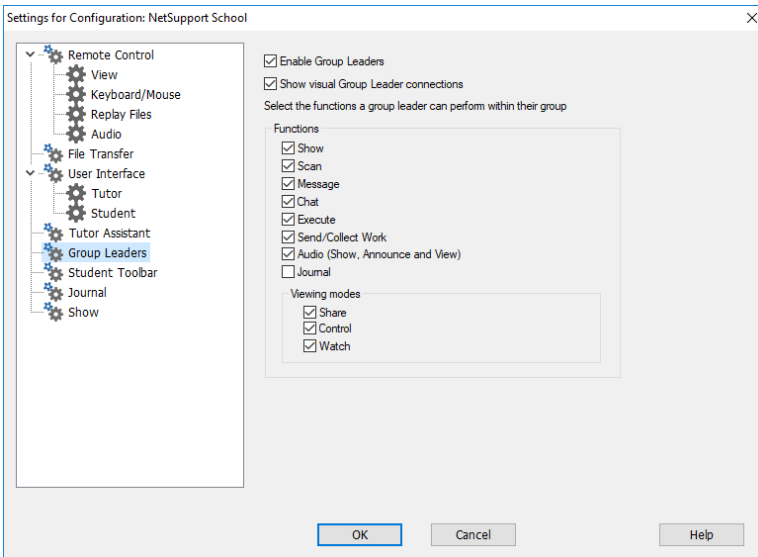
Settings for Configuration: NetSupport School

Remote Control
View
Keyboard/Mouse
Replay Files
Audio
File Transfer
User Interface
Tutor
Student
Tutor Assistant
Group Leaders
Student Toolbar
Journal
Show

Enable Group Leaders
Show visual Group Leader connections
Select the functions a group leader can perform within their group

Functions
Show
Scan
Message
Chat
Execute
Send/Collect Work
Audio (Show, Announce and View)
Journal

Viewing modes
Share
Control
Watch

OK
Cancel
Help